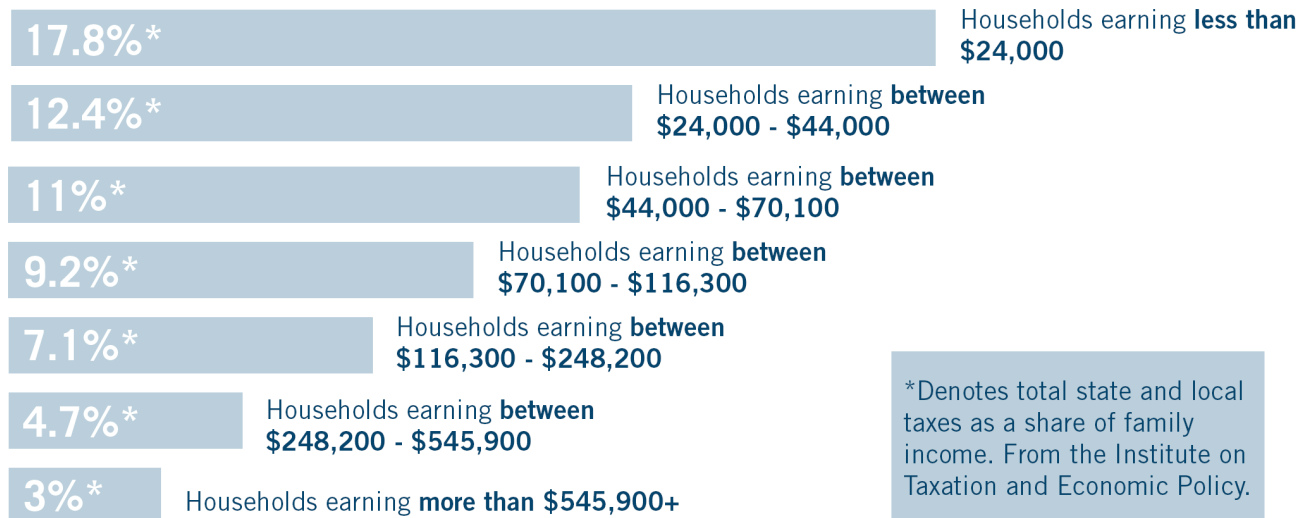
17.8%* Households earning less than $24,000

12.4%* Households earning between $24,000 - $44,000

11%* Households earning between $44,000 - $70,100

9.2%* Households earning between $70,100 - $116,300

7.1%* Households earning between $116,300 - $248,200

4.7%* Households earning between $248,200 - $545,900

3%* Households earning more than $545,900+

*Denotes total state and local taxes as a share of family income. From the Institute on Taxation and Economic Policy.